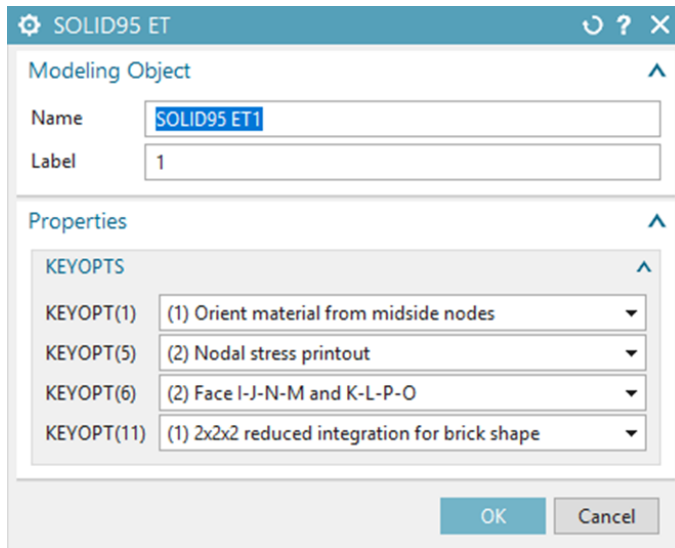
SOLID95 ET

Modeling Object

Name SOLID95 ET1

Label 1

Properties

KEYOPTS

KEYOPT(1) (1) Orient material from midside nodes

KEYOPT(5) (2) Nodal stress printout

KEYOPT(6) (2) Face I-J-N-M and K-L-P-O

KEYOPT(11) (1) 2x2x2 reduced integration for brick shape

OK Cancel